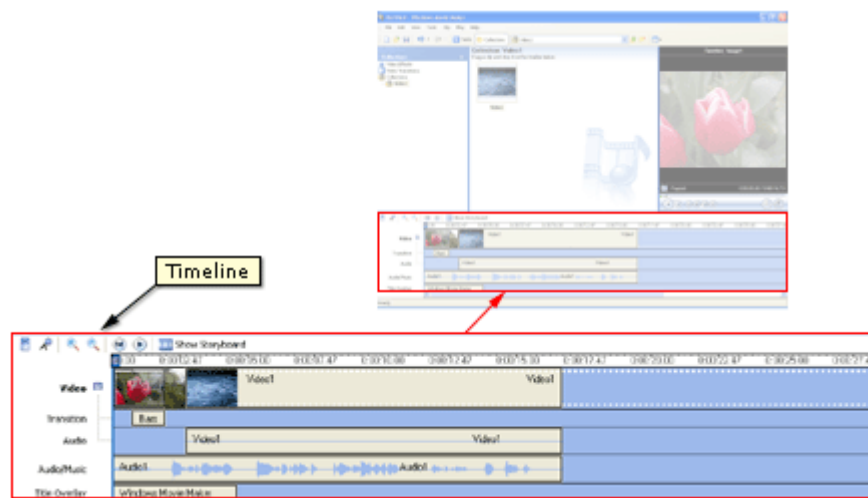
Timeline

Show Storyboard

0:00 | 0:00:02.47 | 0:00:05.00 | 0:00:07.47 | 0:00:10.00 | 0:00:12.47 | 0:00:15.00 | 0:00:17.47 | 0:00:20.00 | 0:00:22.47 | 0:00:25.00 | 0:00:27.4

Video
Video1
Video1

Transition
Bars

Audio
Video1
Video1

Audio/Music
Audio1
Audio1

Title Overlay
Windows Movie Maker